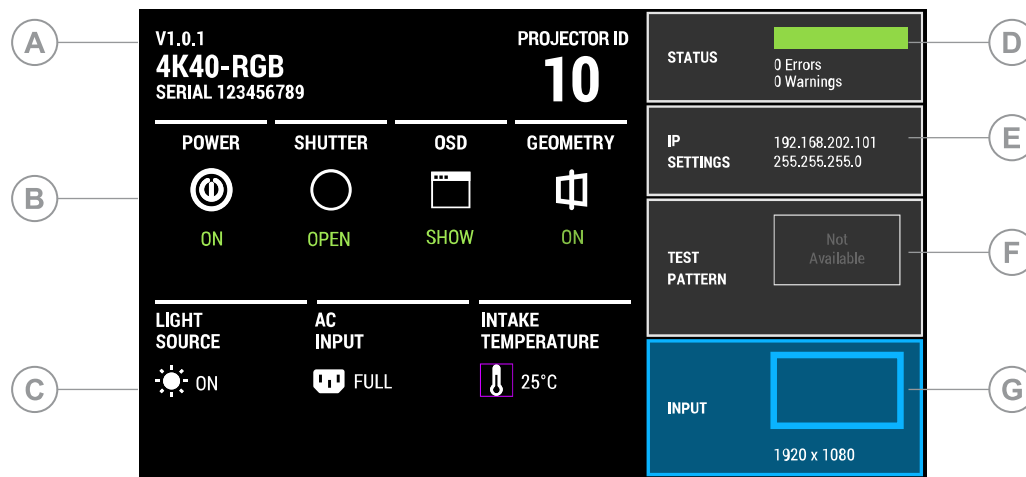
A

V1.0.1
4K40-RGB
SERIAL 123456789

PROJECTOR ID
10

B

POWER
ON

SHUTTER
OPEN

OSD
SHOW

GEOMETRY
ON

LIGHT SOURCE
ON

AC INPUT
FULL

INTAKE TEMPERATURE
25°C

C

STATUS
0 Errors
0 Warnings

D

IP SETTINGS
192.168.202.101
255.255.255.0

E

TEST PATTERN
Not Available

F

INPUT
1920 x 1080

G